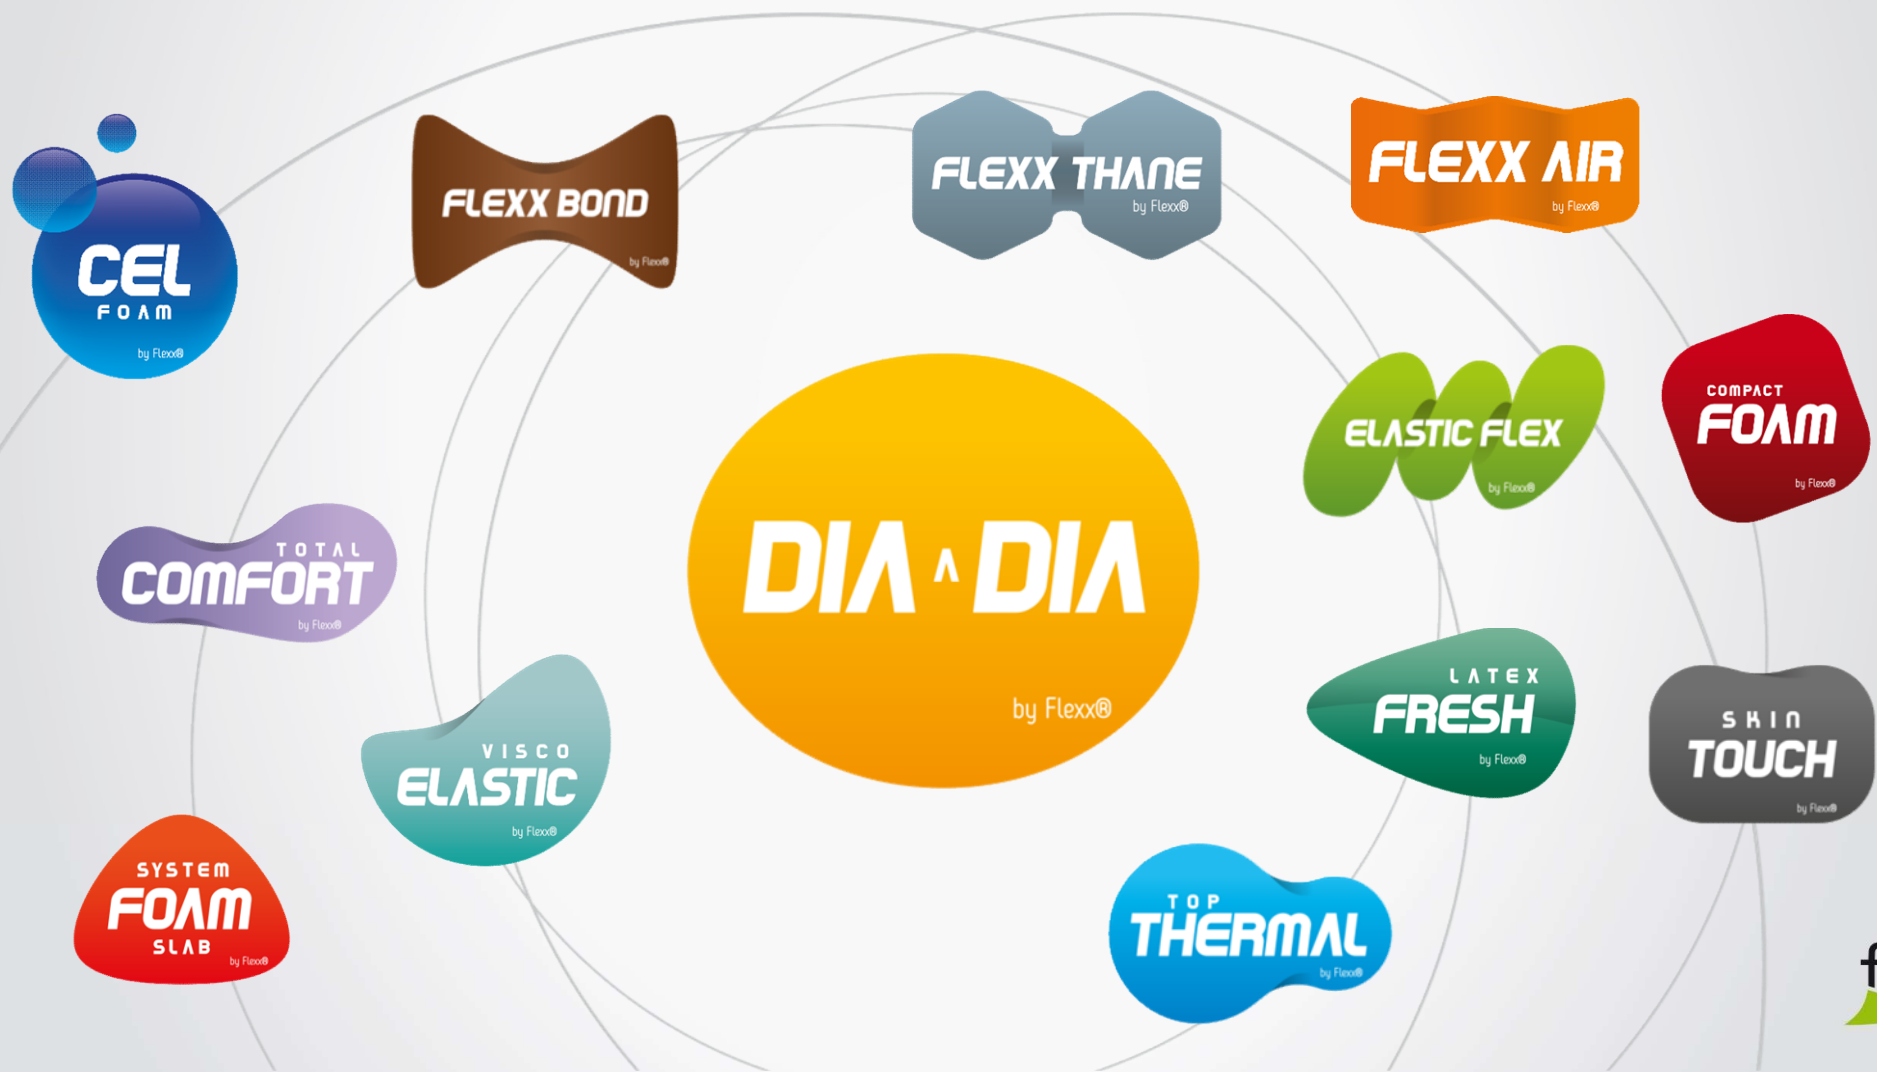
CEL FOAM by Flexx®

FLEXX BOND by Flexx®

FLEXX THANE by Flexx®

FLEXX AIR by Flexx®

ELASTIC FLEX by Flexx®

COMPACT FOAM by Flexx®

TOTAL COMFORT by Flexx®

DIA A DIA by Flexx®

VISCO ELASTIC by Flexx®

LATEX FRESH by Flexx®

SKIN TOUCH by Flexx®

SYSTEM FOAM SLAB by Flexx®

TOP THERMAL by Flexx®